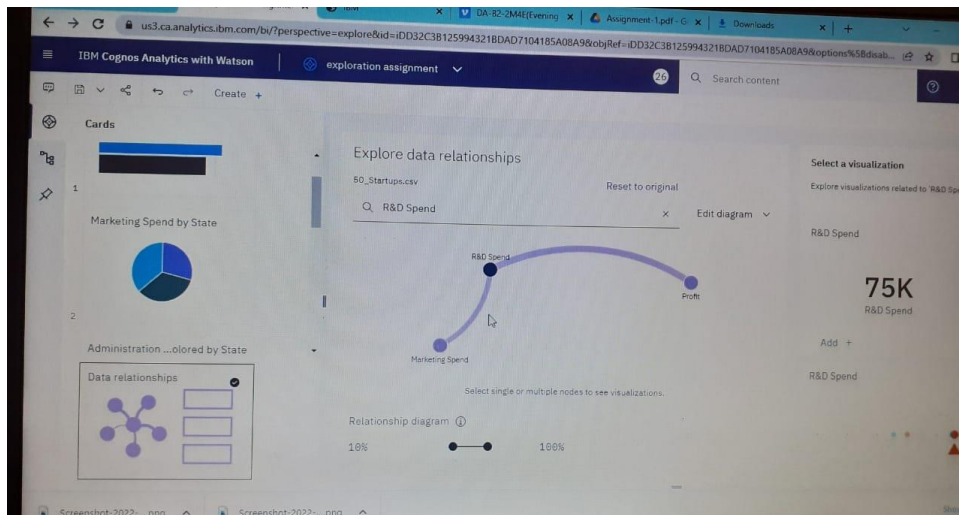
IBM | DA-82-2M4E(Evening | Assignment-1.pdf - G | Downloads

us3.ca.analytics.ibm.com/bi/?perspective=explore&id=iDD32C3B125994321BDAD7104185A08A9&objRef=iDD32C3B125994321BDAD7104185A08A9&options%5Bdisab...

IBM Cognos Analytics with Watson | exploration assignment

26 Search content

Create +

Cards

1

Marketing Spend by State

2

Administration ...olored by State

Data relationships

Explore data relationships

50_Startups.csv

Reset to original

R&D Spend

Edit diagram

R&D Spend

Profit

Marketing Spend

Select single or multiple nodes to see visualizations.

Relationship diagram

10%

100%

Select a visualization

Explore visualizations related to 'R&D Sp

R&D Spend

75K

R&D Spend

Add +

R&D Spend

Screenshot-2022-...png

Screenshot-2022-...png